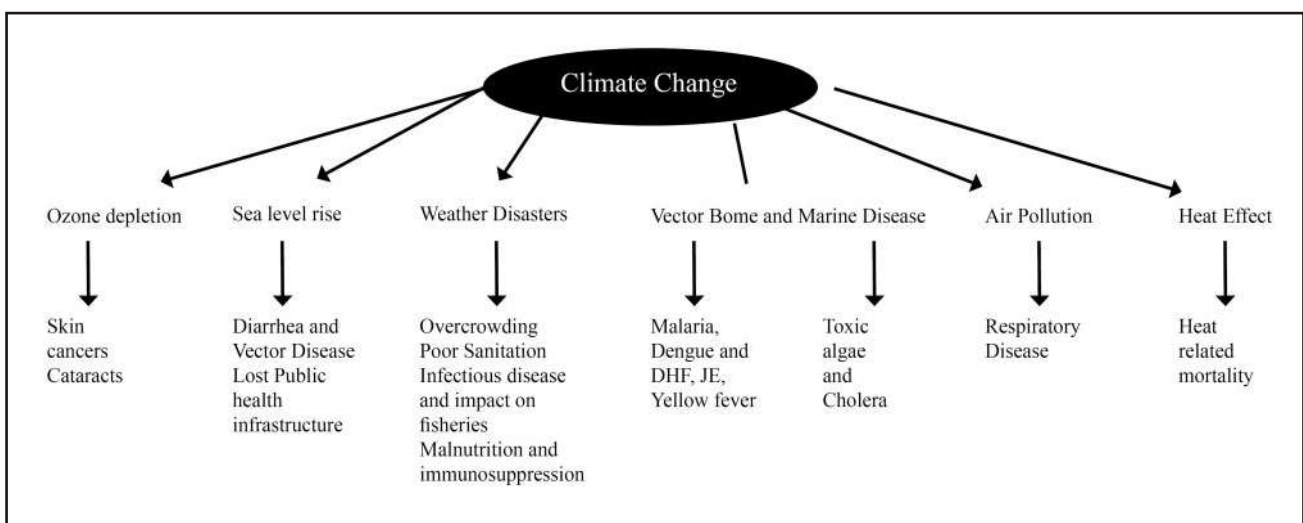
Climate Change

Ozone depletion

Skin cancers Cataracts

Sea level rise

Diarrhea and Vector Disease Lost Public health infrastructure

Weather Disasters

Overcrowding Poor Sanitation Infectious disease and impact on fisheries Malnutrition and immunosuppression

Vector Bome and Marine Disease

Malaria, Dengue and DHF, JE, Yellow fever

Toxic algae and Cholera

Air Pollution

Respiratory Disease

Heat Effect

Heat related mortality